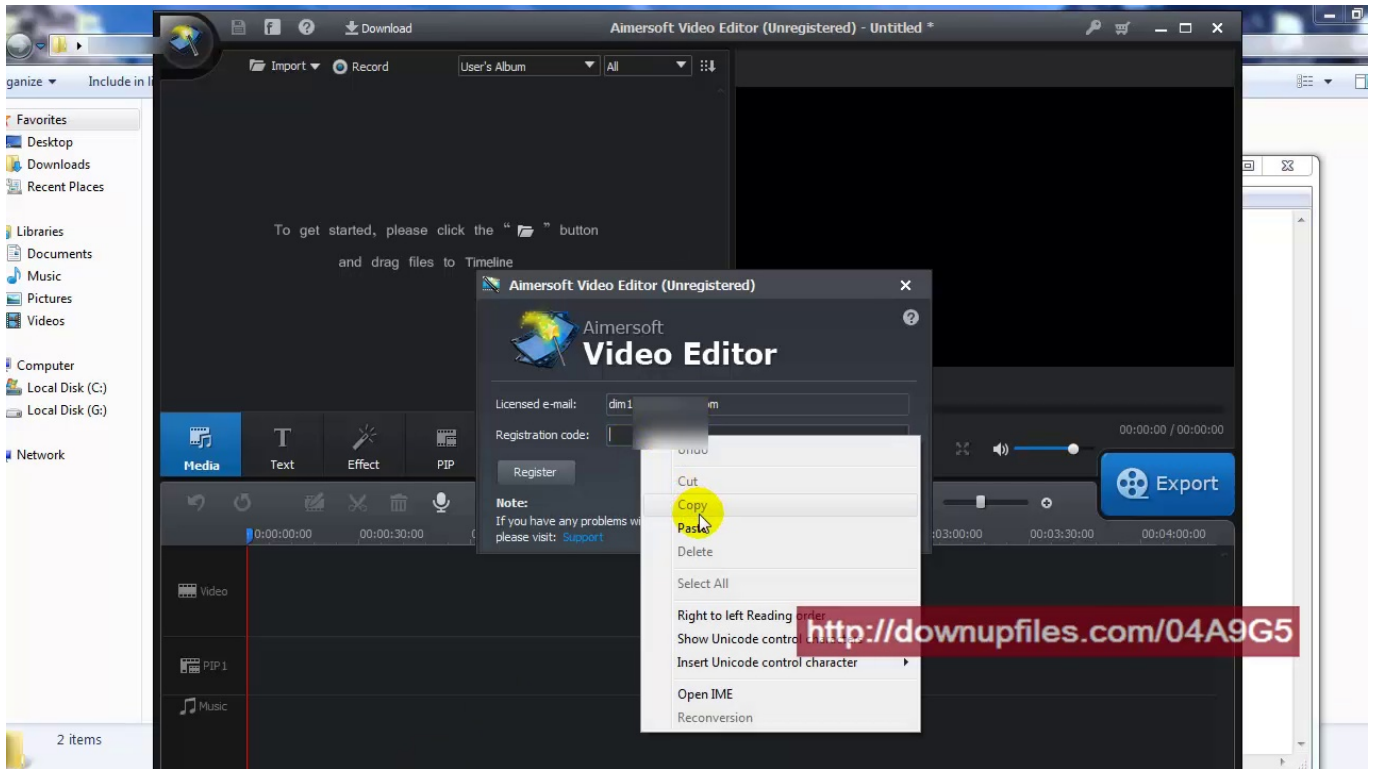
ganize ▾ Include in li

Favorites
Desktop
Downloads
Recent Places

Libraries
Documents
Music
Pictures
Videos

Computer
Local Disk (C:)
Local Disk (G:)

Network

2 items

Download

Aimersoft Video Editor (Unregistered) - Untitled *

Import ▾ Record User's Album All

To get started, please click the " " button and drag files to Timeline

Media Text Effect PIP

0:00:00:00 00:00:30:00 03:00:00 00:03:30:00 00:04:00:00

Video
PIP 1
Music

00:00:00 / 00:00:00

Export

Aimersoft Video Editor (Unregistered)

Aimersoft
Video Editor

Licensed e-mail: dim1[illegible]m
Registration code:

Register

Note:
If you have any problems wi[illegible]
please visit: Support

Undo
Cut
Copy
Paste
Delete
Select All
Right to left Reading order
Show Unicode control characters
Insert Unicode control character
Open IME
Reconversion

http://downupfiles.com/04A9G5